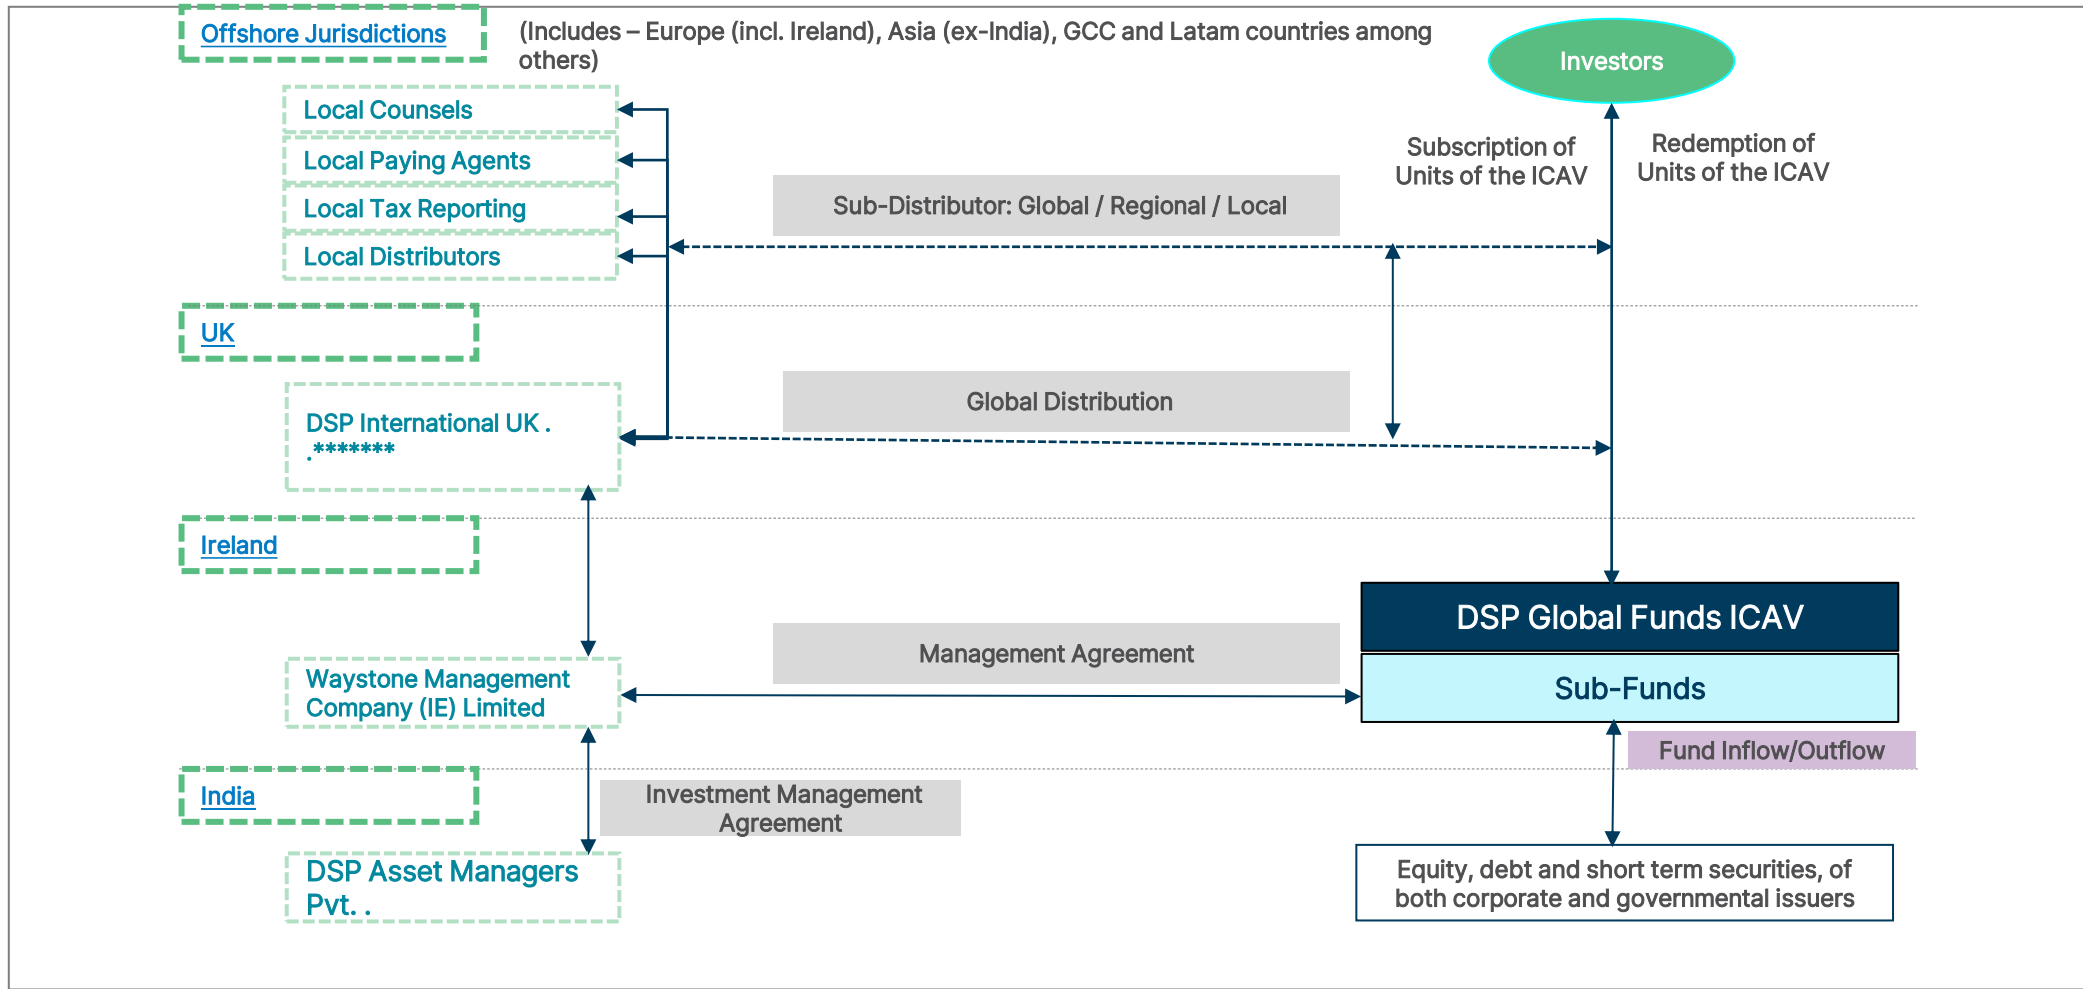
Offshore Jurisdictions

(Includes – Europe (incl. Ireland), Asia (ex-India), GCC and Latam countries among others)

Investors

Local Counsels

Local Paying Agents

Local Tax Reporting

Local Distributors

Subscription of Units of the ICAV

Redemption of Units of the ICAV

Sub-Distributor: Global / Regional / Local

UK

Global Distribution

DSP International UK . .*******

Ireland

DSP Global Funds ICAV

Management Agreement

Sub-Funds

Waystone Management Company (IE) Limited

Fund Inflow/Outflow

India

Investment Management Agreement

DSP Asset Managers Pvt. .

Equity, debt and short term securities, of both corporate and governmental issuers